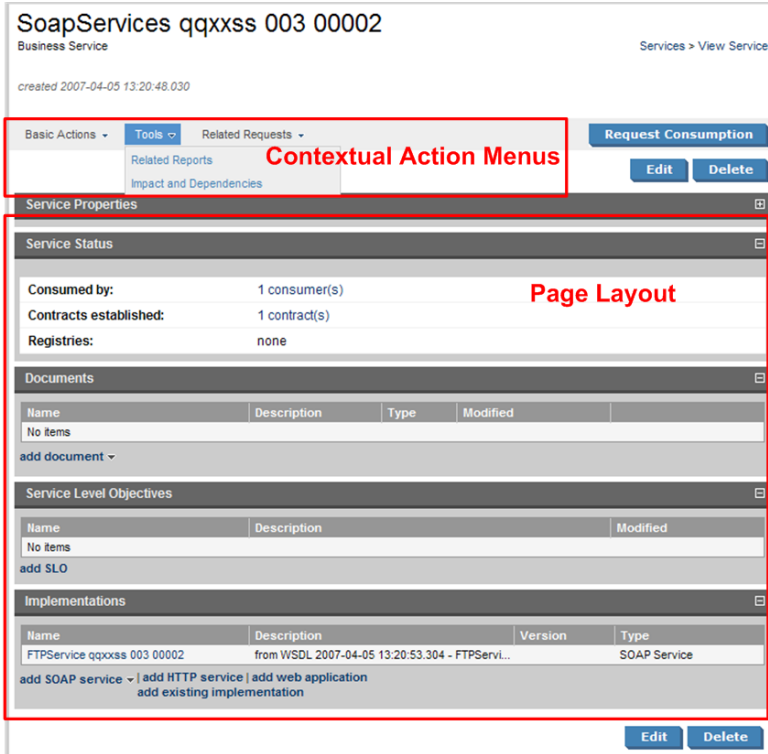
SoapServices qqxxss 003 00002
Business Service

Services > View Service

created 2007-04-05 13:20:48.030

Basic Actions ▾ Tools ▾ Related Requests ▾

Related Reports
Impact and Dependencies

Contextual Action Menus

Request Consumption

Edit Delete

Service Properties

Service Status

Page Layout

| Consumed by: | 1 consumer(s) |
|---|---|
| Contracts established: | 1 contract(s) |
| Registries: | none |

Documents

| Name | Description | Type | Modified |
|---|---|---|---|
| No items | | | |

add document ▾

Service Level Objectives

| Name | Description | Modified |
|---|---|---|
| No items | | |

add SLO

Implementations

| Name | Description | Version | Type |
|---|---|---|---|
| FTPService qqxxss 003 00002 | from WSDL 2007-04-05 13:20:53.304 - FTPServi... | | SOAP Service |

add SOAP service ▾ | add HTTP service | add web application
add existing implementation

Edit Delete